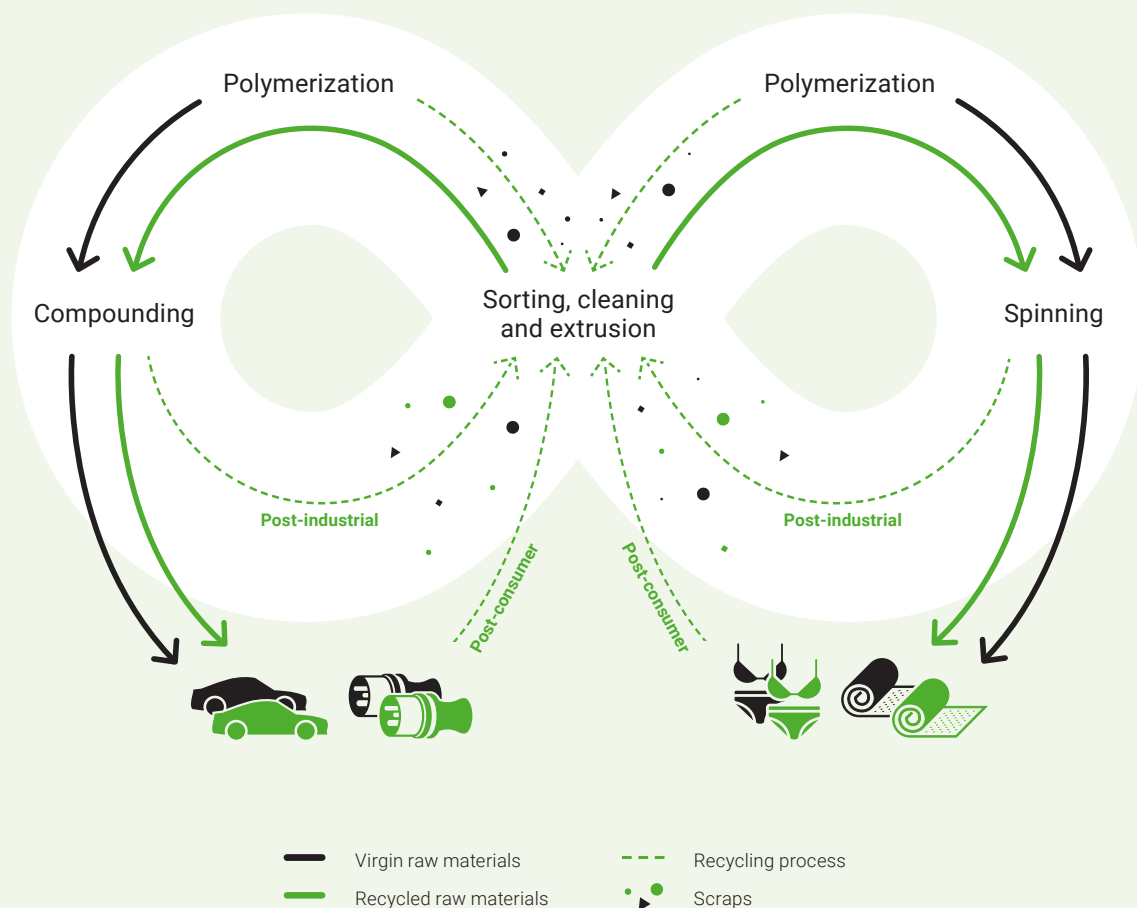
Polymerization

Polymerization

Compounding

Sorting, cleaning and extrusion

Spinning

Post-industrial

Post-consumer

Post-consumer

Post-industrial

Virgin raw materials

Recycled raw materials

Recycling process

Scraps